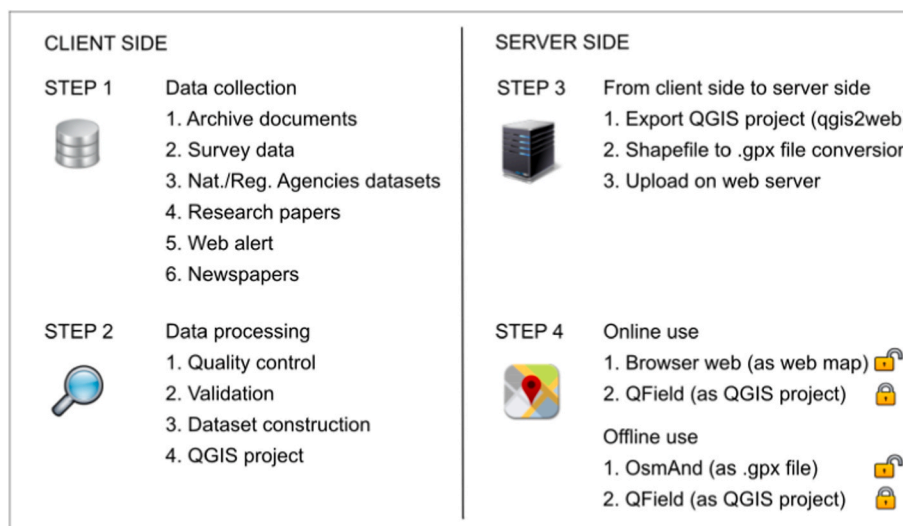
CLIENT SIDE

STEP 1 Data collection
1. Archive documents
2. Survey data
3. Nat./Reg. Agencies datasets
4. Research papers
5. Web alert
6. Newspapers

STEP 2 Data processing
1. Quality control
2. Validation
3. Dataset construction
4. QGIS project

SERVER SIDE

STEP 3 From client side to server side
1. Export QGIS project (qgis2web
2. Shapefile to .gpx file conversion
3. Upload on web server

STEP 4 Online use
1. Browser web (as web map)
2. QField (as QGIS project)

Offline use
1. OsmAnd (as .gpx file)
2. QField (as QGIS project)